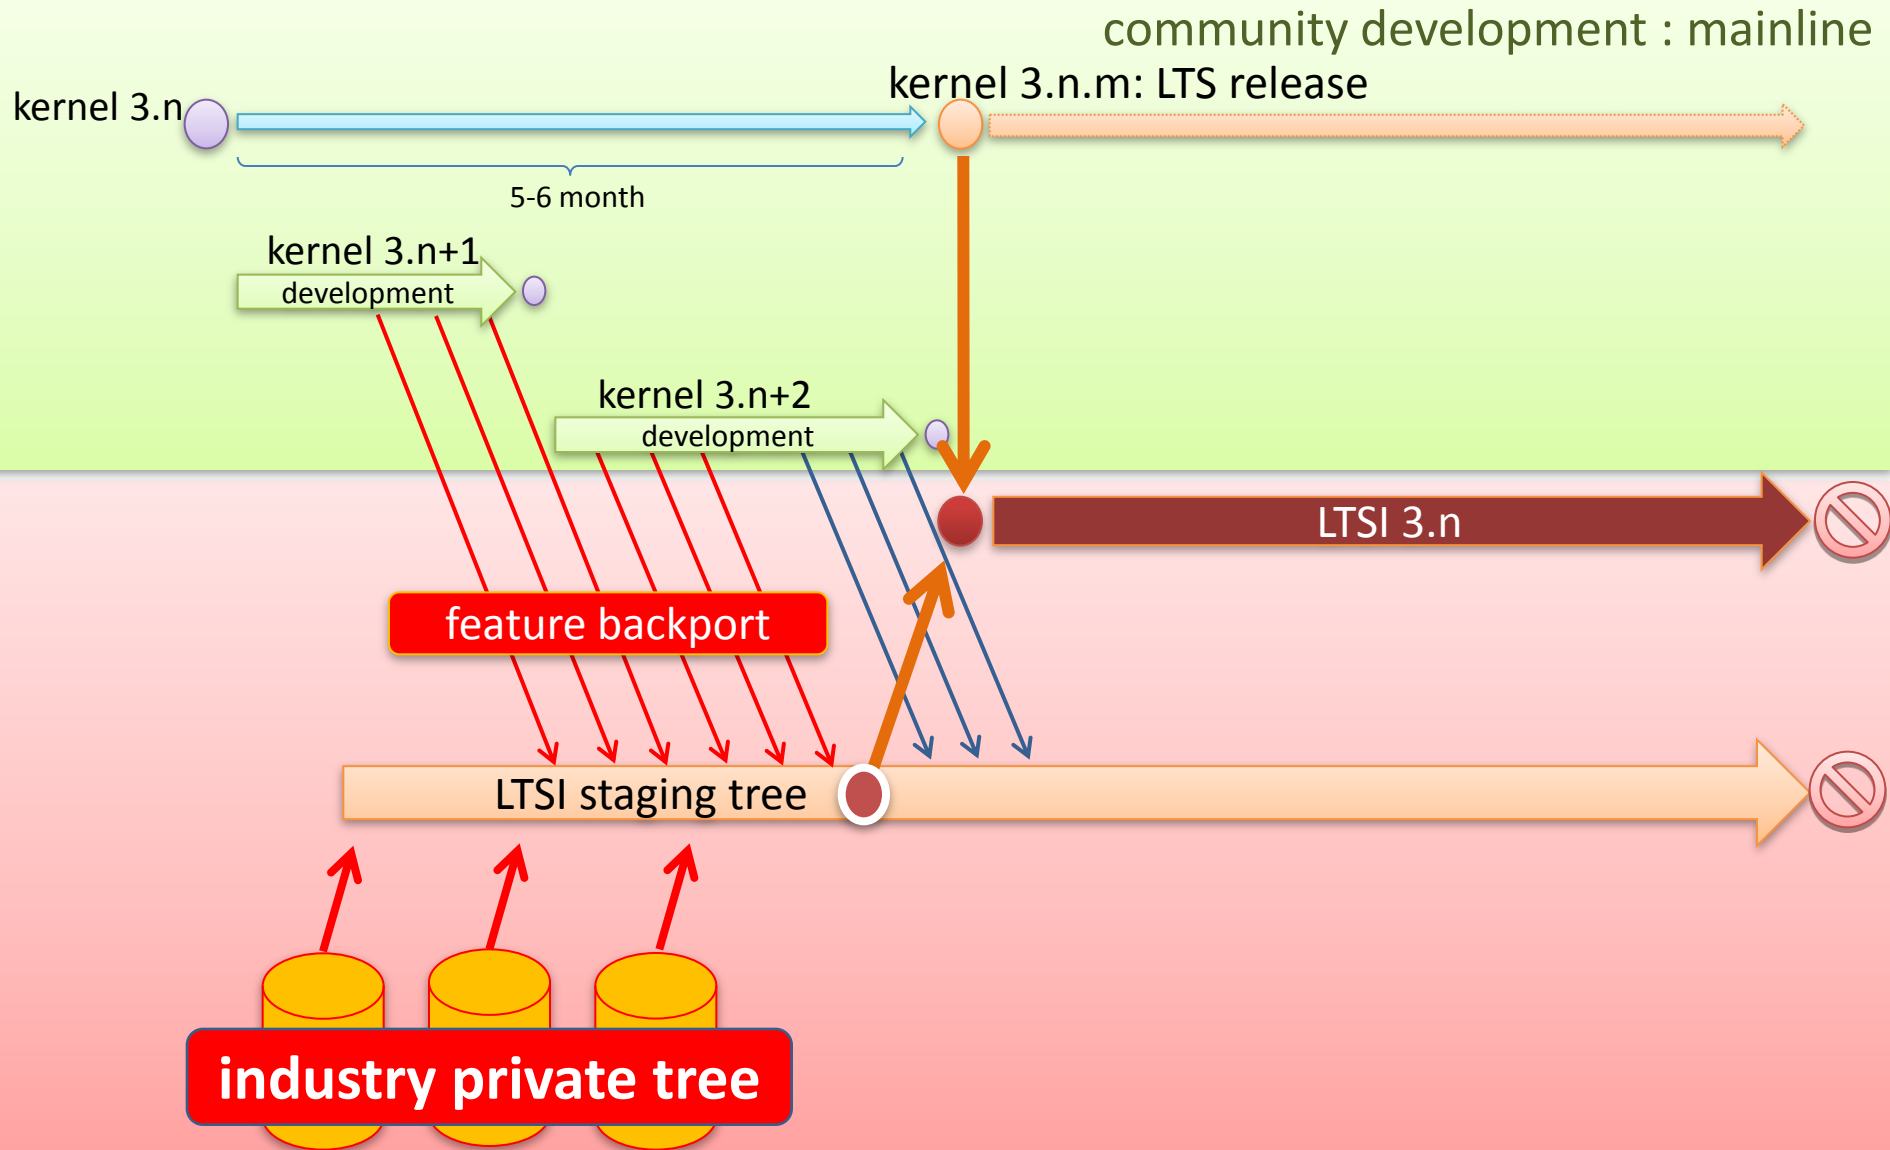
community development : mainline

kernel 3.n

kernel 3.n.m: LTS release

5-6 month

kernel 3.n+1
development

kernel 3.n+2
development

LTSI 3.n

feature backport

LTSI staging tree

industry private tree